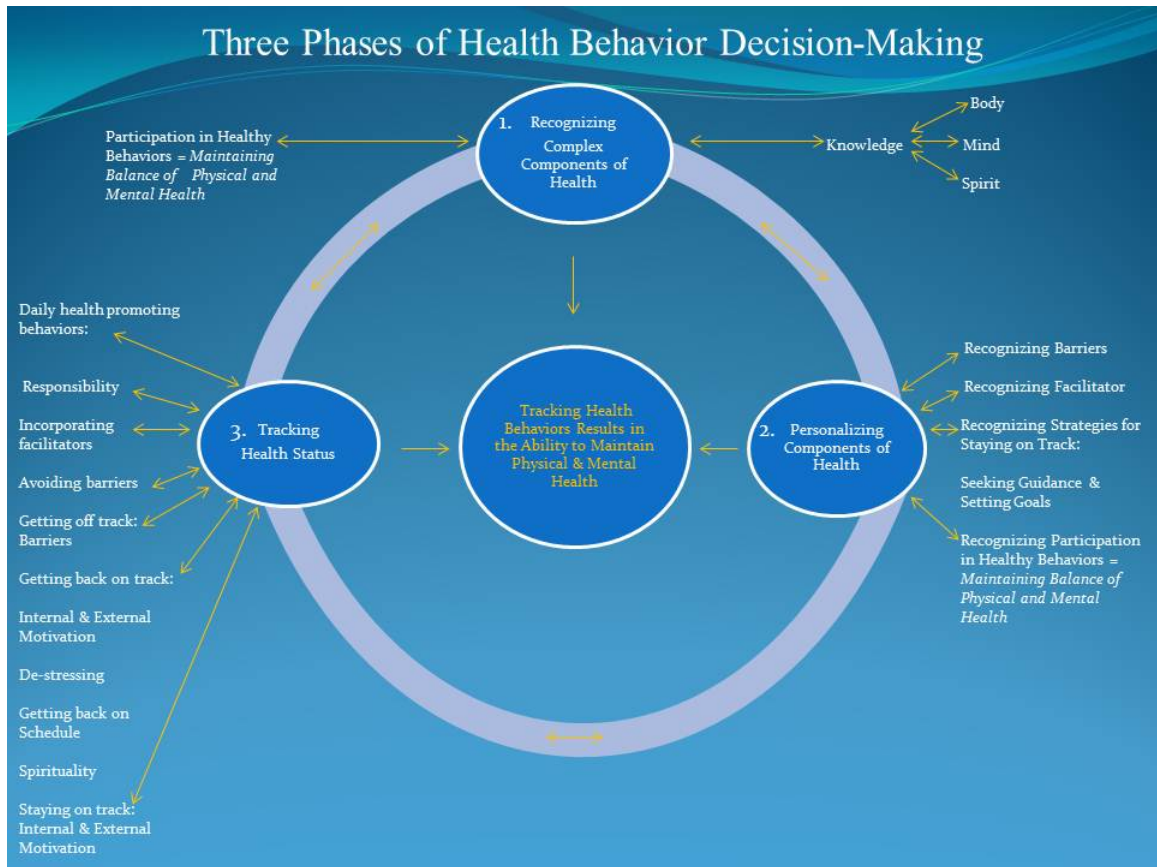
Three Phases of Health Behavior Decision-Making

Participation in Healthy Behaviors = *Maintaining Balance of Physical and Mental Health*

1. Recognizing Complex Components of Health

Knowledge

Body

Mind

Spirit

Daily health promoting behaviors:

Responsibility

Incorporating facilitators

Avoiding barriers

Getting off track: Barriers

Getting back on track:

Internal & External Motivation

De-stressing

Getting back on Schedule

Spirituality

Staying on track: Internal & External Motivation

3. Tracking Health Status

Tracking Health Behaviors Results in the Ability to Maintain Physical & Mental Health

2. Personalizing Components of Health

Recognizing Barriers

Recognizing Facilitator

Recognizing Strategies for Staying on Track:

Seeking Guidance & Setting Goals

Recognizing Participation in Healthy Behaviors = *Maintaining Balance of Physical and Mental Health*